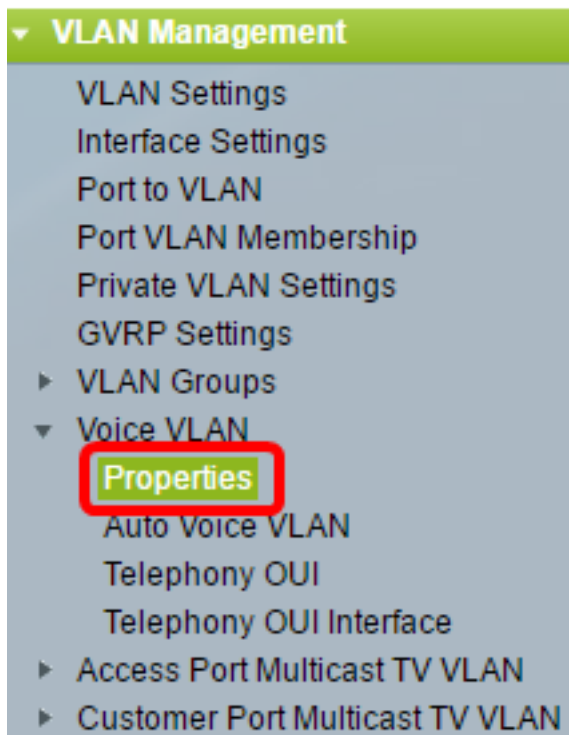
VLAN Management
VLAN Settings
Interface Settings
Port to VLAN
Port VLAN Membership
Private VLAN Settings
GVRP Settings
VLAN Groups
Voice VLAN
Properties
Auto Voice VLAN
Telephony OUI
Telephony OUI Interface
Access Port Multicast TV VLAN
Customer Port Multicast TV VLAN